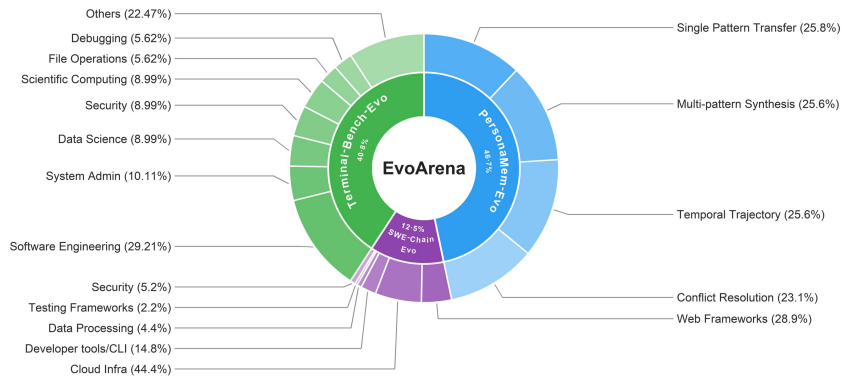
Others (22.47%)
Debugging (5.62%)
File Operations (5.62%)
Scientific Computing (8.99%)
Security (8.99%)
Data Science (8.99%)
System Admin (10.11%)
Software Engineering (29.21%)
Security (5.2%)
Testing Frameworks (2.2%)
Data Processing (4.4%)
Developer tools/CLI (14.8%)
Cloud Infra (44.4%)

Single Pattern Transfer (25.8%)
Multi-pattern Synthesis (25.6%)
Temporal Trajectory (25.6%)
Conflict Resolution (23.1%)
Web Frameworks (28.9%)

EvoArena

Terminal-Bench-Evo
40.8%

PersonaMem-Evo
46.7%

12.5%
SWE-Chain
Evo